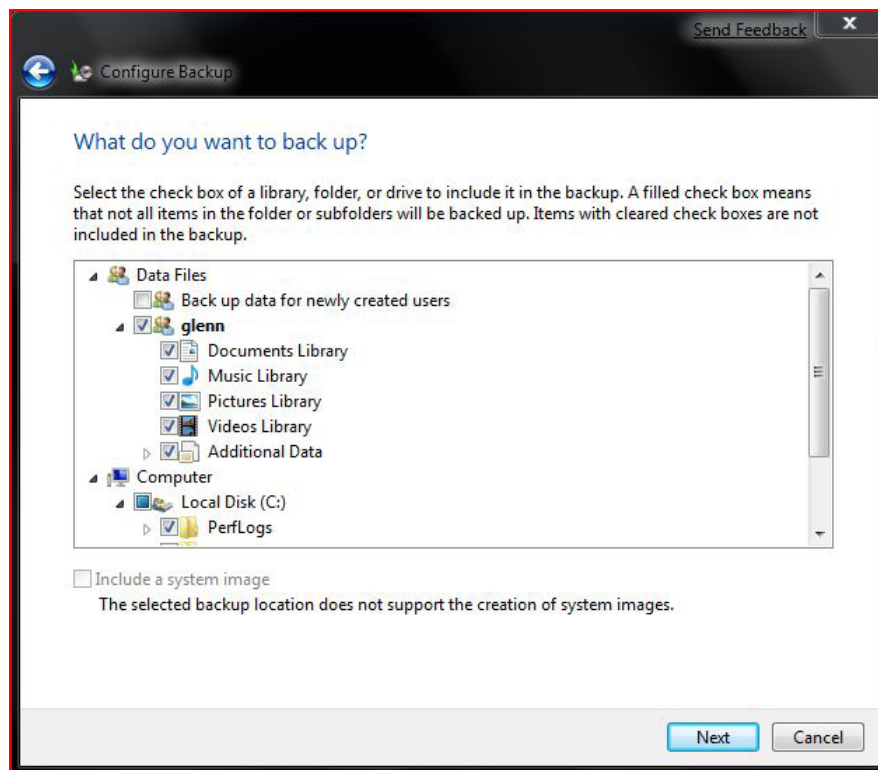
Send Feedback

Configure Backup

What do you want to back up?

Select the check box of a library, folder, or drive to include it in the backup. A filled check box means that not all items in the folder or subfolders will be backed up. Items with cleared check boxes are not included in the backup.

Data Files
Back up data for newly created users
glenn
Documents Library
Music Library
Pictures Library
Videos Library
Additional Data
Computer
Local Disk (C:)
PerfLogs

Include a system image
The selected backup location does not support the creation of system images.

Next
Cancel